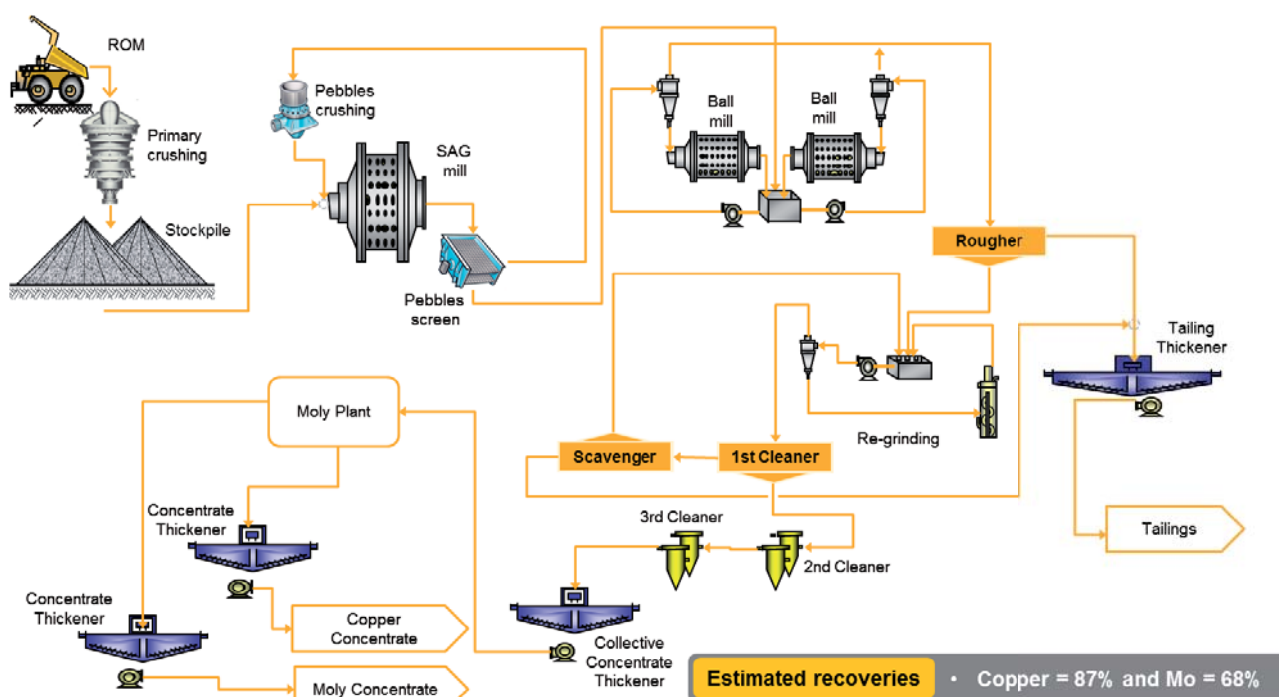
ROM

Primary crushing

Stockpile

Pebbles crushing

SAG mill

Pebbles screen

Ball mill

Ball mill

Rougher

Tailing Thickener

Re-grinding

Moly Plant

Scavenger

1st Cleaner

Tailings

3rd Cleaner

2nd Cleaner

Concentrate Thickener

Concentrate Thickener

Copper Concentrate

Collective Concentrate Thickener

Moly Concentrate

Estimated recoveries

• Copper = 87% and Mo = 68%